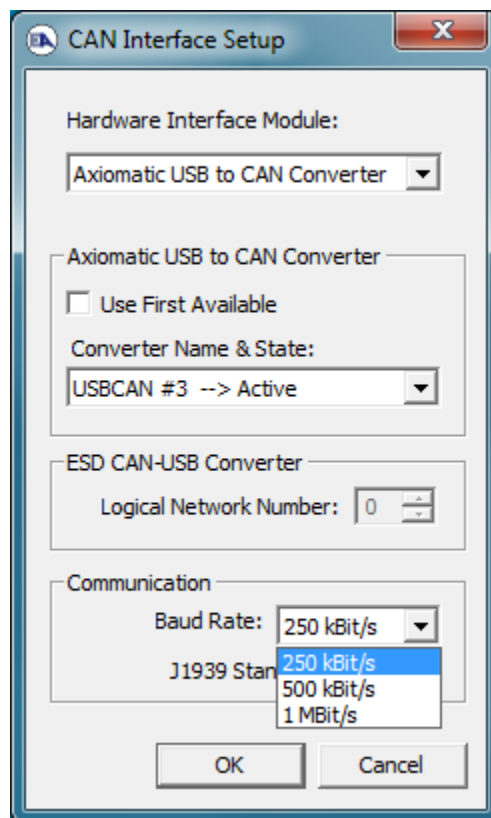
CAN Interface Setup

Hardware Interface Module:

Axiomatic USB to CAN Converter

Axiomatic USB to CAN Converter

Use First Available

Converter Name & State:

USBCAN #3 --> Active

ESD CAN-USB Converter

Logical Network Number: 0

Communication

Baud Rate: 250 kBit/s

J1939 Stan

250 kBit/s
500 kBit/s
1 MBit/s

OK

Cancel